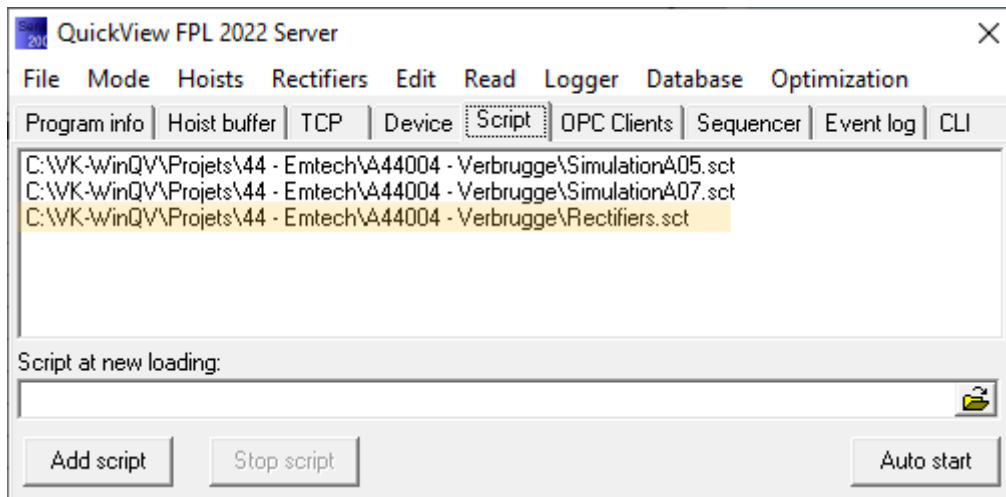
Serv 200 QuickView FPL 2022 Server ×

File Mode Hoists Rectifiers Edit Read Logger Database Optimization

Program info | Hoist buffer | TCP | Device | Script | OPC Clients | Sequencer | Event log | CLI

C:\VK-WinQV\Projets\44 - Emtech\A44004 - Verbrugge\SimulationA05.sct
C:\VK-WinQV\Projets\44 - Emtech\A44004 - Verbrugge\SimulationA07.sct
C:\VK-WinQV\Projets\44 - Emtech\A44004 - Verbrugge\Rectifiers.sct

Script at new loading:

Add script Stop script Auto start